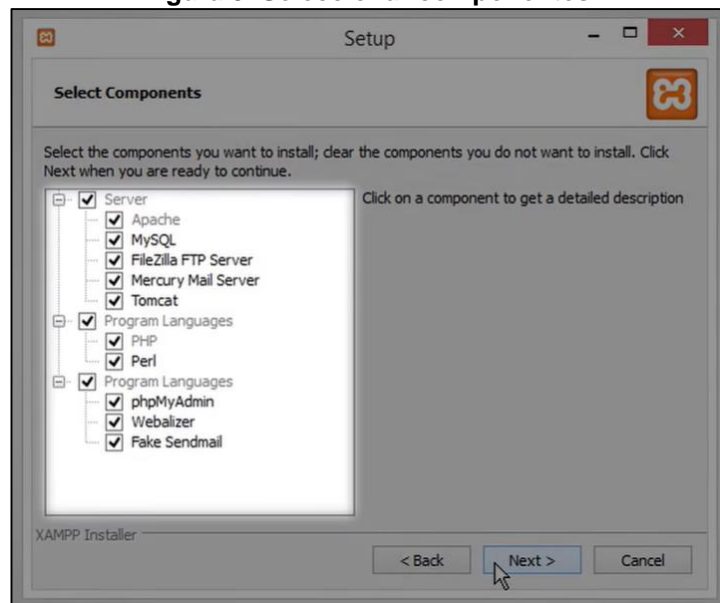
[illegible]

Setup

Select Components

Select the components you want to install; clear the components you do not want to install. Click Next when you are ready to continue.

Server
Apache
MySQL
FileZilla FTP Server
Mercury Mail Server
Tomcat
Program Languages
PHP
Perl
Program Languages
phpMyAdmin
Webalizer
Fake Sendmail

Click on a component to get a detailed description

XAMPP Installer

< Back
Next >
Cancel